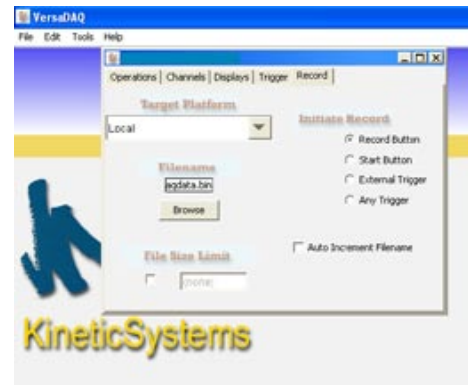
VersaDAQ
File Edit Tools Help

Operations | Channels | Displays | Trigger | Record

Target Platform
Local

Initiate Record
Record Button
Start Button
External Trigger
Any Trigger

Filename
agdata.bin
Browse

Auto Increment Filename

File Size Limit
none

KineticSystems